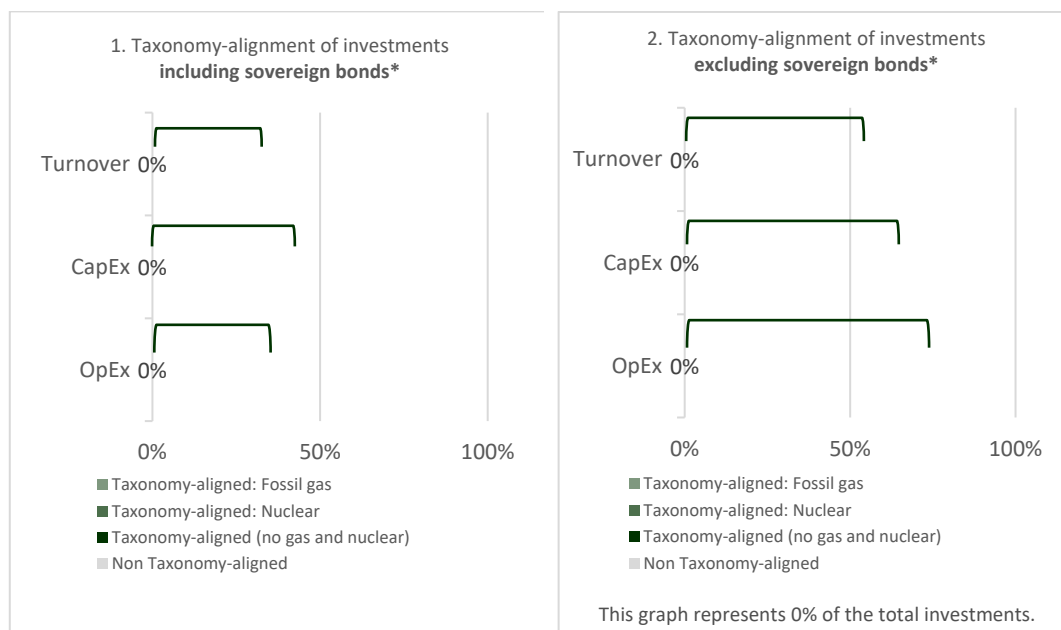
1. Taxonomy-alignment of investments **including sovereign bonds***

Turnover 0%

CapEx 0%

OpEx 0%

0% 50% 100%

Taxonomy-aligned: Fossil gas
Taxonomy-aligned: Nuclear
Taxonomy-aligned (no gas and nuclear)
Non Taxonomy-aligned

2. Taxonomy-alignment of investments **excluding sovereign bonds***

Turnover 0%

CapEx 0%

OpEx 0%

0% 50% 100%

Taxonomy-aligned: Fossil gas
Taxonomy-aligned: Nuclear
Taxonomy-aligned (no gas and nuclear)
Non Taxonomy-aligned

This graph represents 0% of the total investments.